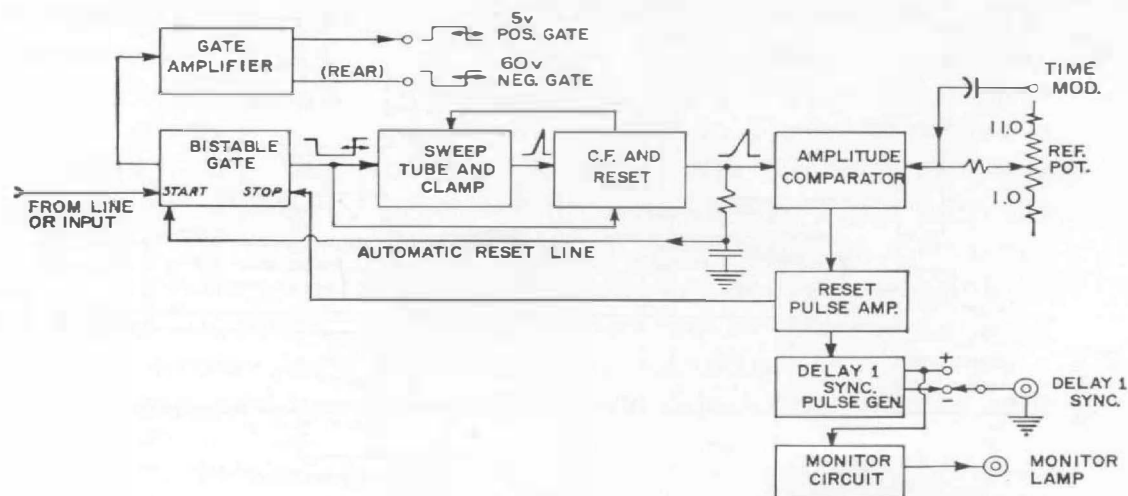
GATE AMPLIFIER

5v POS. GATE

(REAR)

60v NEG. GATE

TIME MOD.

BISTABLE GATE

START STOP

SWEEP TUBE AND CLAMP

C.F. AND RESET

AMPLITUDE COMPARATOR

11.0

REF. POT.

1.0

FROM LINE OR INPUT

AUTOMATIC RESET LINE

RESET PULSE AMP.

DELAY 1 SYNC. PULSE GEN.

+

–

DELAY 1 SYNC.

MONITOR CIRCUIT

MONITOR LAMP